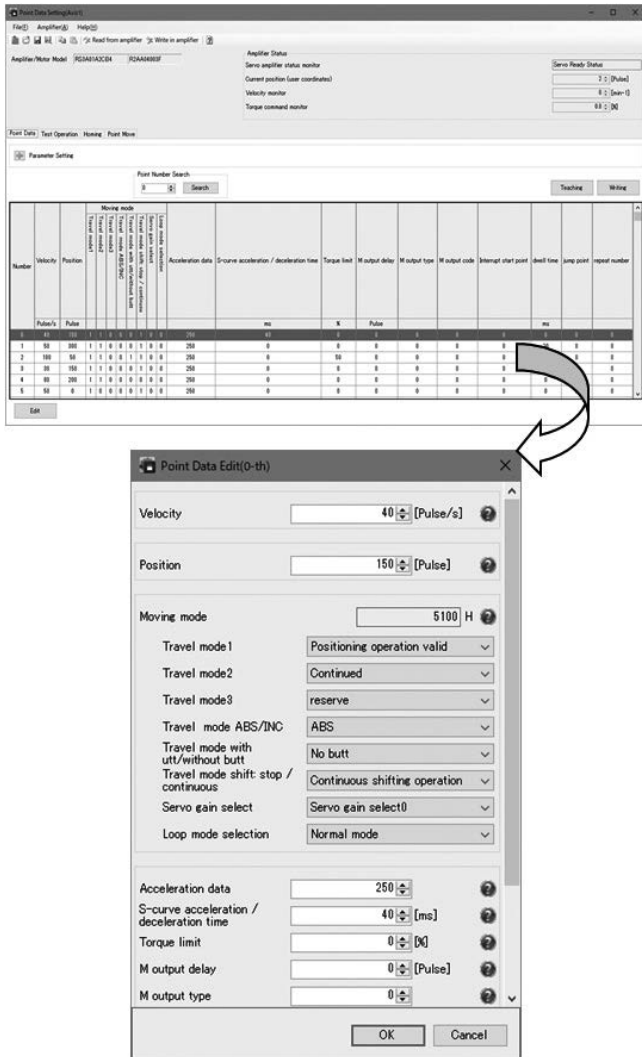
Point Data Setting(Axis1)

File(F) Amplifier(A) Help(H)

Read from amplifier Write in amplifier

Amplifier/Motor Model RS2A01A2CB4 R2AA04003F

Amplifier Status

Servo amplifier status monitor — Servo Ready Status

Current position (user coordinates) — 2 [Pulse]

Velocity monitor — 0 [min-1]

Torque command monitor — 0.0 [%]

Point Data Test Operation Homing Point Move

Parameter Setting

Point Number Search

0 Search

Teaching Writing

| Number | Velocity | Position | Travel mode1 | Travel mode2 | Travel mode3 | Travel mode ABS/INC | Travel mode with utt/without butt | Travel mode shift stop / continuous | Servo gain select | Loop mode selection | Acceleration data | S-curve acceleration / deceleration time | Torque limit | M output delay | M output type | M output code | Interrupt start point | dwell time | jump point | repeat number |
|---|---|---|---|---|---|---|---|---|---|---|---|---|---|---|---|---|---|---|---|---|
| | Pulse/s | Pulse | | | | | | | | | | ms | % | Pulse | | | | ms | | |
| 0 | 40 | 150 | 1 | 1 | 0 | 0 | 0 | 0 | 0 | 0 | 250 | 40 | 0 | 0 | 0 | 0 | 0 | 0 | 0 | 0 |
| 1 | 50 | 300 | 1 | 1 | 0 | 0 | 0 | 0 | 0 | 0 | 250 | 0 | 0 | 0 | 0 | 0 | 0 | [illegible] | 0 | 0 |
| 2 | 100 | 50 | 1 | 1 | 0 | 0 | 0 | 1 | 0 | 0 | 250 | 0 | 50 | 0 | 0 | 0 | 0 | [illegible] | 0 | 0 |
| 3 | 30 | 150 | 1 | 1 | 0 | 0 | 0 | 0 | 0 | 0 | 250 | 0 | 0 | 0 | 0 | 0 | 0 | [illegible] | 0 | 0 |
| 4 | 80 | 200 | 1 | 1 | 0 | 0 | 0 | 0 | 0 | 0 | 250 | 0 | 0 | 0 | 0 | 0 | 0 | 0 | 0 | 0 |
| 5 | 50 | 0 | 1 | 0 | 0 | 0 | 0 | 0 | 0 | 0 | 250 | 0 | 0 | 0 | 0 | 0 | 0 | 0 | 0 | 0 |

Edit

Point Data Edit(0-th)

Velocity 40 [Pulse/s]

Position 150 [Pulse]

Moving mode 5100 H

Travel mode1 Positioning operation valid

Travel mode2 Continued

Travel mode3 reserve

Travel mode ABS/INC ABS

Travel mode with utt/without butt No butt

Travel mode shift stop / continuous Continuous shifting operation

Servo gain select Servo gain select0

Loop mode selection Normal mode

Acceleration data 250

S-curve acceleration / deceleration time 40 [ms]

Torque limit 0 [%]

M output delay 0 [Pulse]

M output type 0

OK Cancel